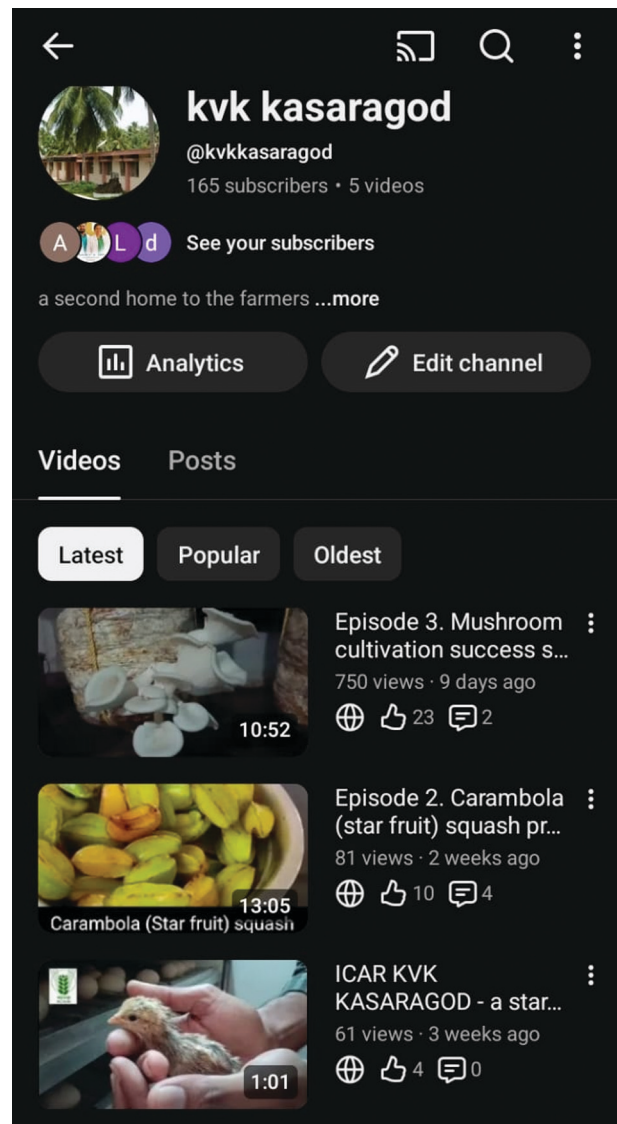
kvk kasaragod
@kvkkasaragod
165 subscribers • 5 videos

A L d See your subscribers

a second home to the farmers ...more

Analytics

Edit channel

Videos Posts

Latest Popular Oldest

10:52
Episode 3. Mushroom cultivation success s...
750 views · 9 days ago
23 2

Carambola (Star fruit) squash
13:05
Episode 2. Carambola (star fruit) squash pr...
81 views · 2 weeks ago
10 4

1:01
ICAR KVK KASARAGOD - a star...
61 views · 3 weeks ago
4 0